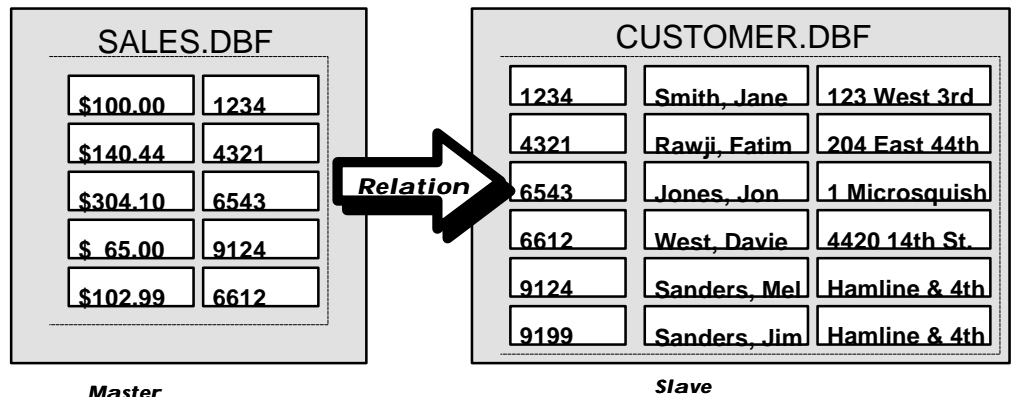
SALES.DBF

| | |
|---|---|
| \$100.00 | 1234 |
| \$140.44 | 4321 |
| \$304.10 | 6543 |
| \$ 65.00 | 9124 |
| \$102.99 | 6612 |

Master

Relation

CUSTOMER.DBF

| | | |
|---|---|---|
| 1234 | Smith, Jane | 123 West 3rd |
| 4321 | Rawji, Fatim | 204 East 44th |
| 6543 | Jones, Jon | 1 Microsquish |
| 6612 | West, Davie | 4420 14th St. |
| 9124 | Sanders, Mel | Hamline & 4th |
| 9199 | Sanders, Jim | Hamline & 4th |

Slave